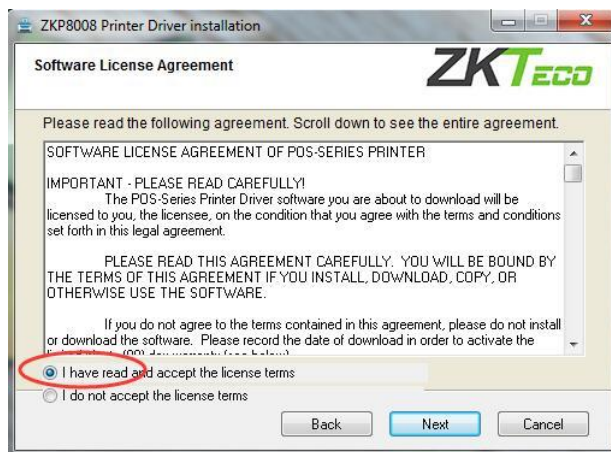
ZKP8008 Printer Driver installation

Software License Agreement

ZKTECO

Please read the following agreement. Scroll down to see the entire agreement.

SOFTWARE LICENSE AGREEMENT OF POS-SERIES PRINTER

IMPORTANT - PLEASE READ CAREFULLY!
The POS-Series Printer Driver software you are about to download will be licensed to you, the licensee, on the condition that you agree with the terms and conditions set forth in this legal agreement.

PLEASE READ THIS AGREEMENT CAREFULLY. YOU WILL BE BOUND BY THE TERMS OF THIS AGREEMENT IF YOU INSTALL, DOWNLOAD, COPY, OR OTHERWISE USE THE SOFTWARE.

If you do not agree to the terms contained in this agreement, please do not install or download the software. Please record the date of download in order to activate the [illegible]

I have read and accept the license terms

I do not accept the license terms

Back Next Cancel